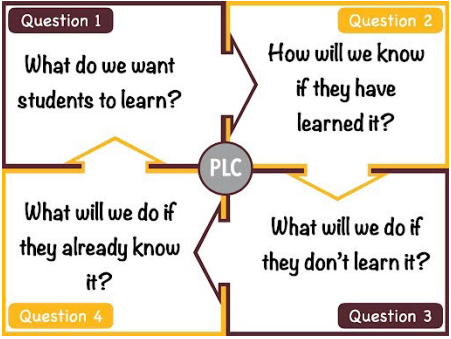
Question 1

What do we want students to learn?

Question 2

How will we know if they have learned it?

PLC

What will we do if they already know it?

What will we do if they don't learn it?

Question 4

Question 3